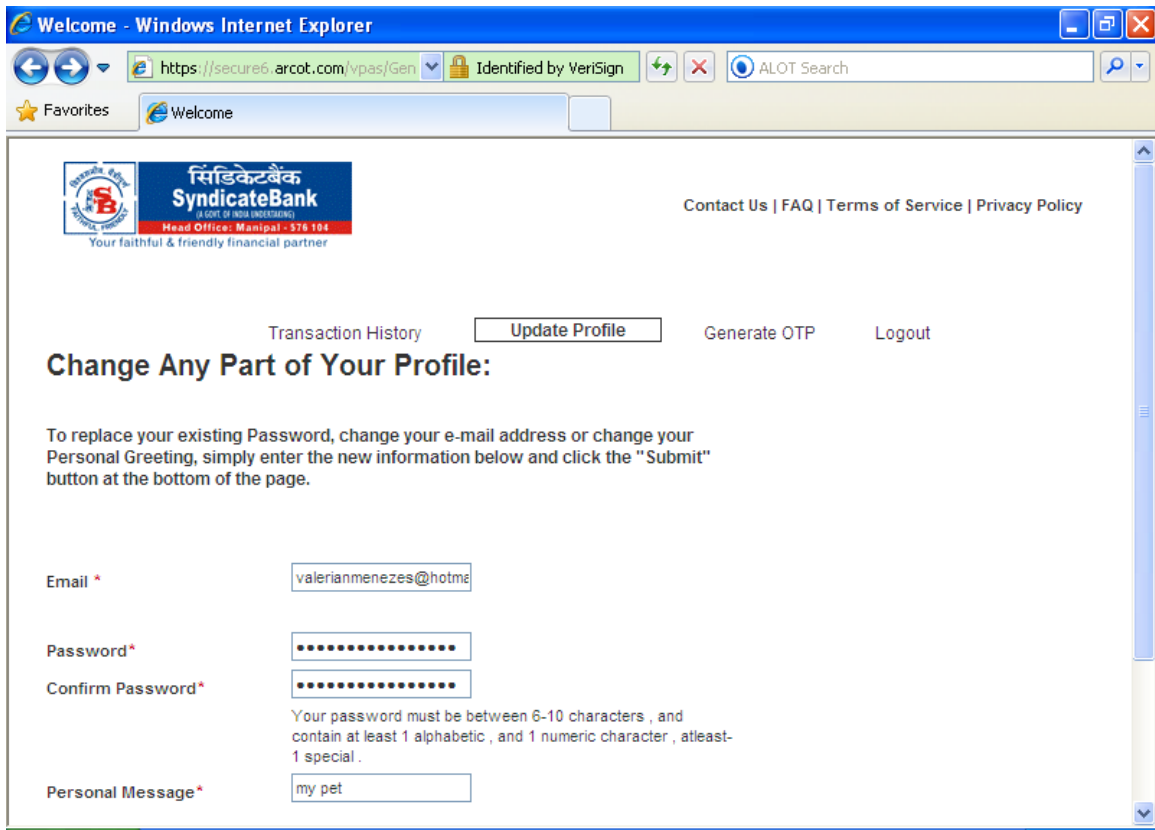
Welcome - Windows Internet Explorer

https://secure6.arcot.com/vpas/Gen
Identified by VeriSign
ALOT Search

Favorites
Welcome

सिंडिकेटबैंक
SyndicateBank
(A GOVT. OF INDIA UNDERTAKING)
Head Office: Manipal - 576 104
Your faithful & friendly financial partner

Contact Us | FAQ | Terms of Service | Privacy Policy

Transaction History
Update Profile
Generate OTP
Logout

Change Any Part of Your Profile:

To replace your existing Password, change your e-mail address or change your Personal Greeting, simply enter the new information below and click the "Submit" button at the bottom of the page.

Email *
valerianmenezes@hotma

Password*
••••••••••••••••

Confirm Password*
••••••••••••••••

Your password must be between 6-10 characters , and contain at least 1 alphabetic , and 1 numeric character , atleast-1 special .

Personal Message*
my pet